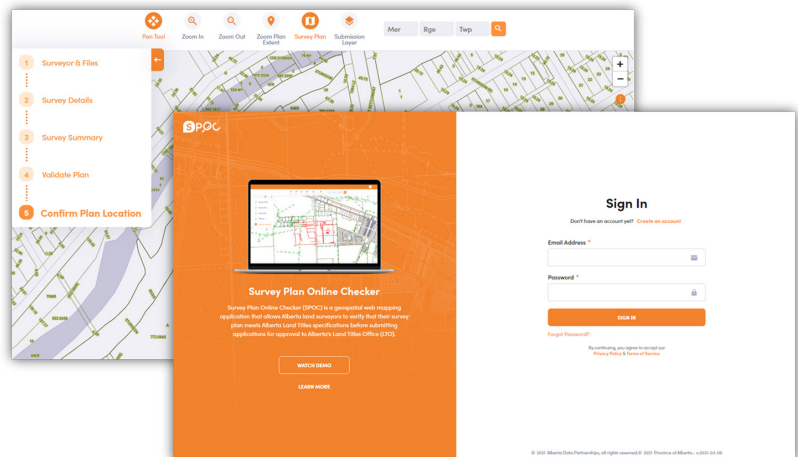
Pan Tool
Zoom In
Zoom Out
Zoom Plan Extent
Survey Plan
Submission Layer

Mer
Rge
Twp

1 Surveyor & Files
2 Survey Details
3 Survey Summary
4 Validate Plan
5 Confirm Plan Location

SPOC

Survey Plan Online Checker

Survey Plan Online Checker (SPOC) is a geospatial web mapping application that allows Alberta land surveyors to verify that their survey plan meets Alberta Land Titles specifications before submitting applications for approval to Alberta's Land Titles Office (LTO).

WATCH DEMO

LEARN MORE

Sign In

Don't have an account yet? Create an account

Email Address *

Password *

SIGN IN

Forgot Password?

By continuing, you agree to accept our Privacy Policy & Terms of Service

© 2021 Alberta Data Partnerships, all rights reserved © 2021 Province of Alberta - v.2021-03-08